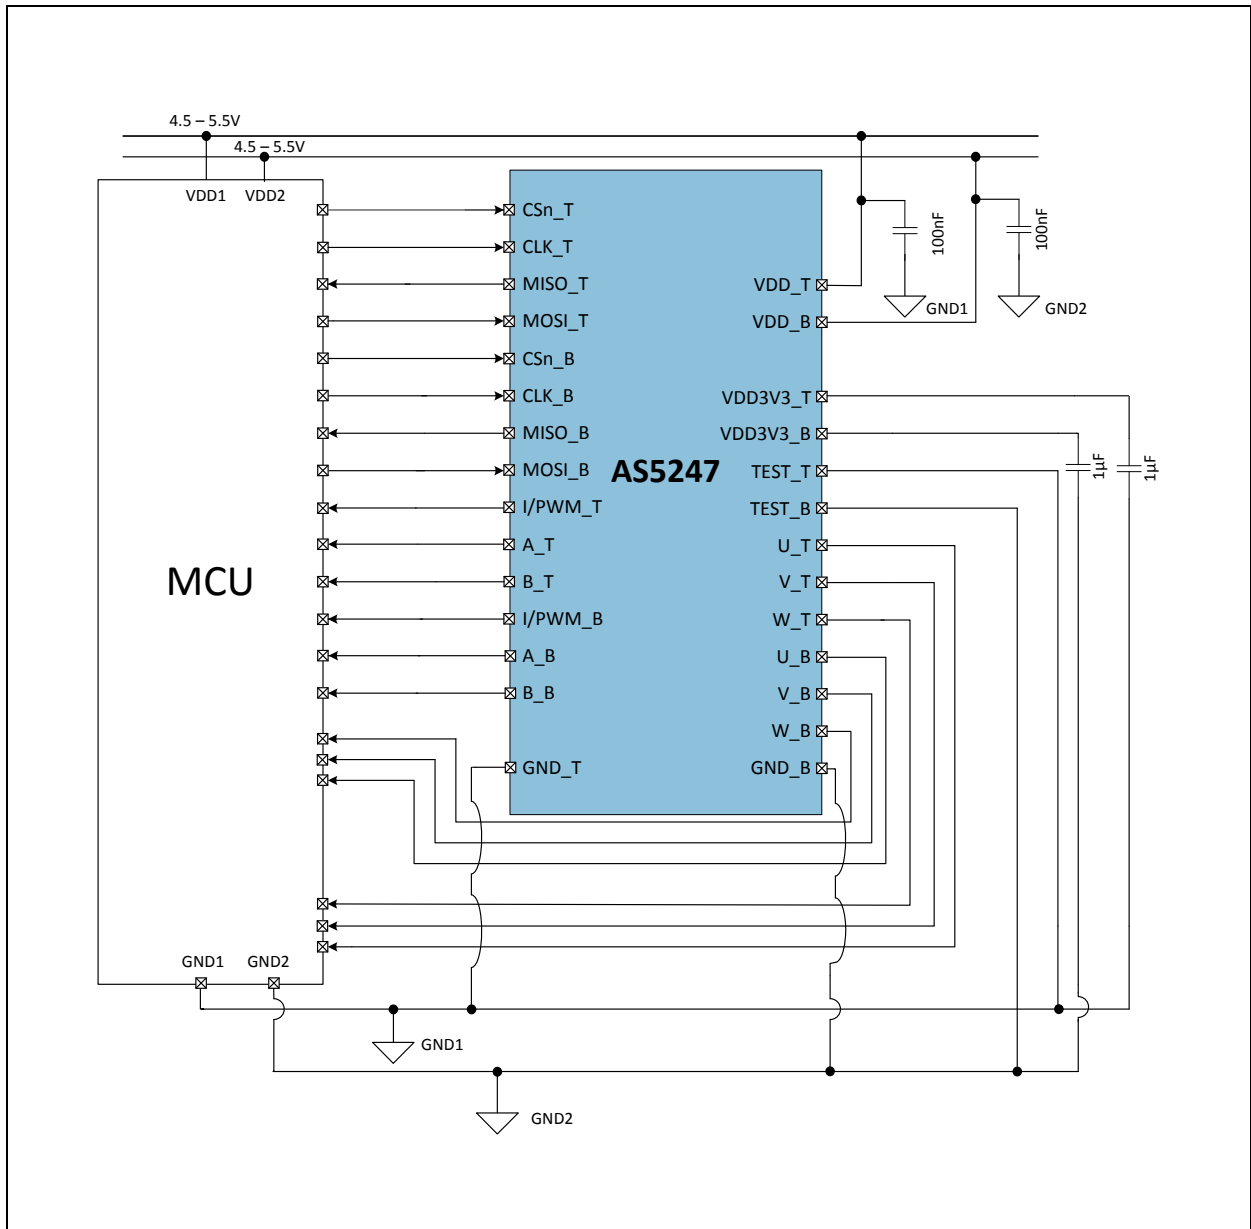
4.5 – 5.5V
4.5 – 5.5V
VDD1 VDD2

MCU

CSn_T
CLK_T
MISO_T
MOSI_T
CSn_B
CLK_B
MISO_B
MOSI_B
I/PWM_T
A_T
B_T
I/PWM_B
A_B
B_B
GND_T

AS5247

VDD_T
VDD_B
VDD3V3_T
VDD3V3_B
TEST_T
TEST_B
U_T
V_T
W_T
U_B
V_B
W_B
GND_B

100nF
100nF
GND1
GND2
1µF
1µF

GND1 GND2
GND1
GND2